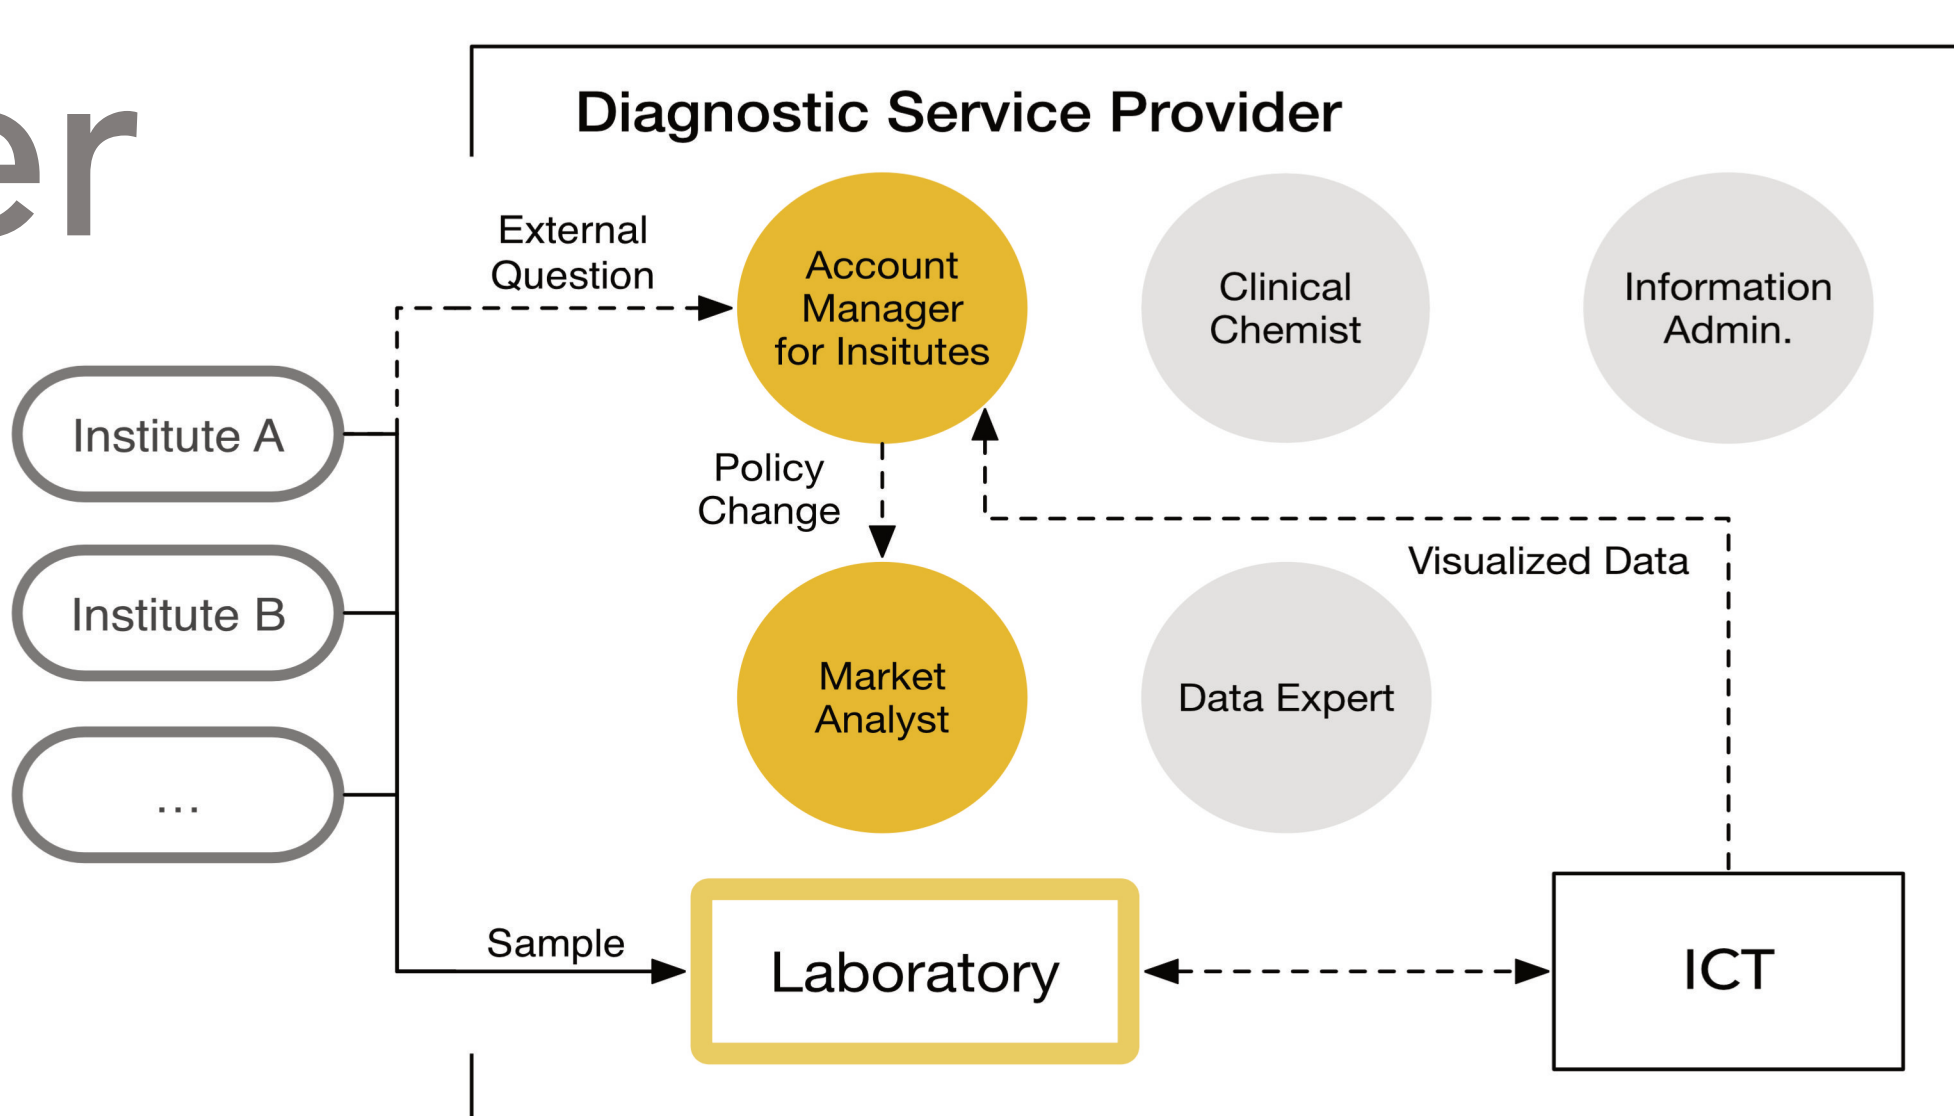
er

Diagnostic Service Provider

Institute A

Institute B

...

External Question

Account Manager for Insitutes

Clinical Chemist

Information Admin.

Policy Change

Market Analyst

Data Expert

Visualized Data

Sample

Laboratory

ICT